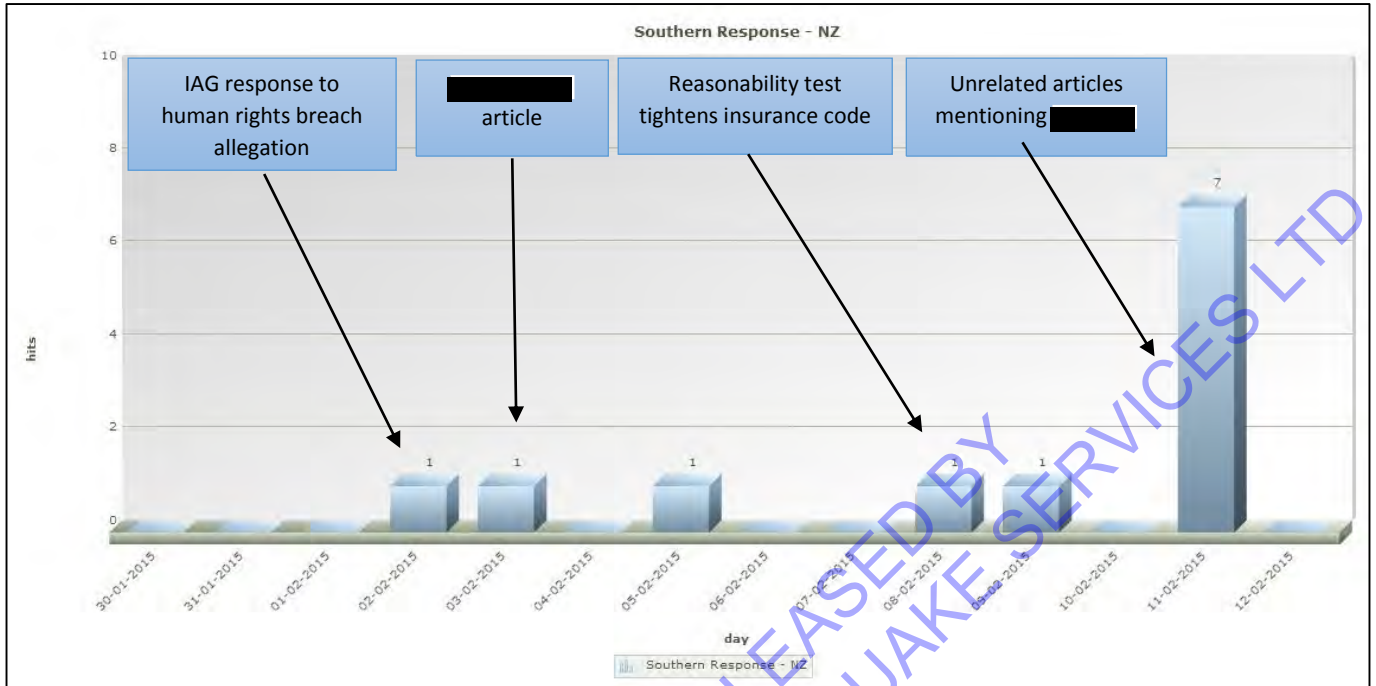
Southern Response - NZ

IAG response to human rights breach allegation

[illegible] article

Reasonability test tightens insurance code

Unrelated articles mentioning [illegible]

10
8
6
4
2
0

hits

1
1
1
1
1
7

30-01-2015
31-01-2015
01-02-2015
02-02-2015
03-02-2015
04-02-2015
05-02-2015
06-02-2015
07-02-2015
08-02-2015
09-02-2015
10-02-2015
11-02-2015
12-02-2015

day

Southern Response - NZ

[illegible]LEASED BY
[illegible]UAKE SERVICES LTD